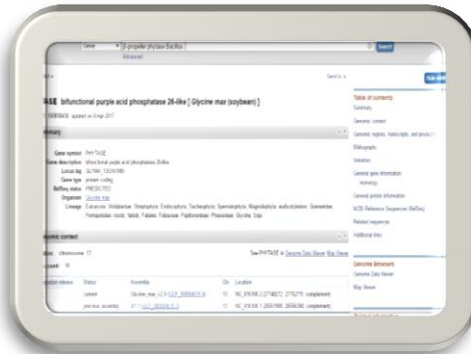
Gene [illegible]-propeller phytase Bacillus Search
Advanced

Send to

ASE bifunctional purple acid phosphatase 26-like [ Glycine max (soybean) ]

updated on 4-Apr-2017

mmary

Gene symbol PHYTASE
Gene description bifunctional purple acid phosphatase 26-like
Locus tag GLYMA_13G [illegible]
Gene type protein coding
RefSeq status PREDICTED
Organism Glycine max
Lineage Eukaryota; Viridiplantae; Streptophyta; Embryophyta; Tracheophyta; Spermatophyta; Magnoliophyta; eudicotyledons; Gunneridae; Pentapetalae; rosids; fabids; Fabales; Fabaceae; Papilionoideae; Phaseoleae; Glycine; Soja

omic context

chromosome 13
See PHYTASE in Genome Data Viewer Map Viewer

Status | Assembly | Chr | Location
current | Glycine_max_v2.0 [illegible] | 13 | NC_016100.2 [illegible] complement
previous assembly | V1.1 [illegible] | 13 | NC_016100.1 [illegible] complement

Table of contents
Summary
Genomic context
Genomic regions, transcripts, and products
Bibliography
Variation
General gene information
Homology
General protein information
NCBI Reference Sequences (RefSeq)
Related sequences
Additional links

Genome Browsers
Genome Data Viewer
Map Viewer